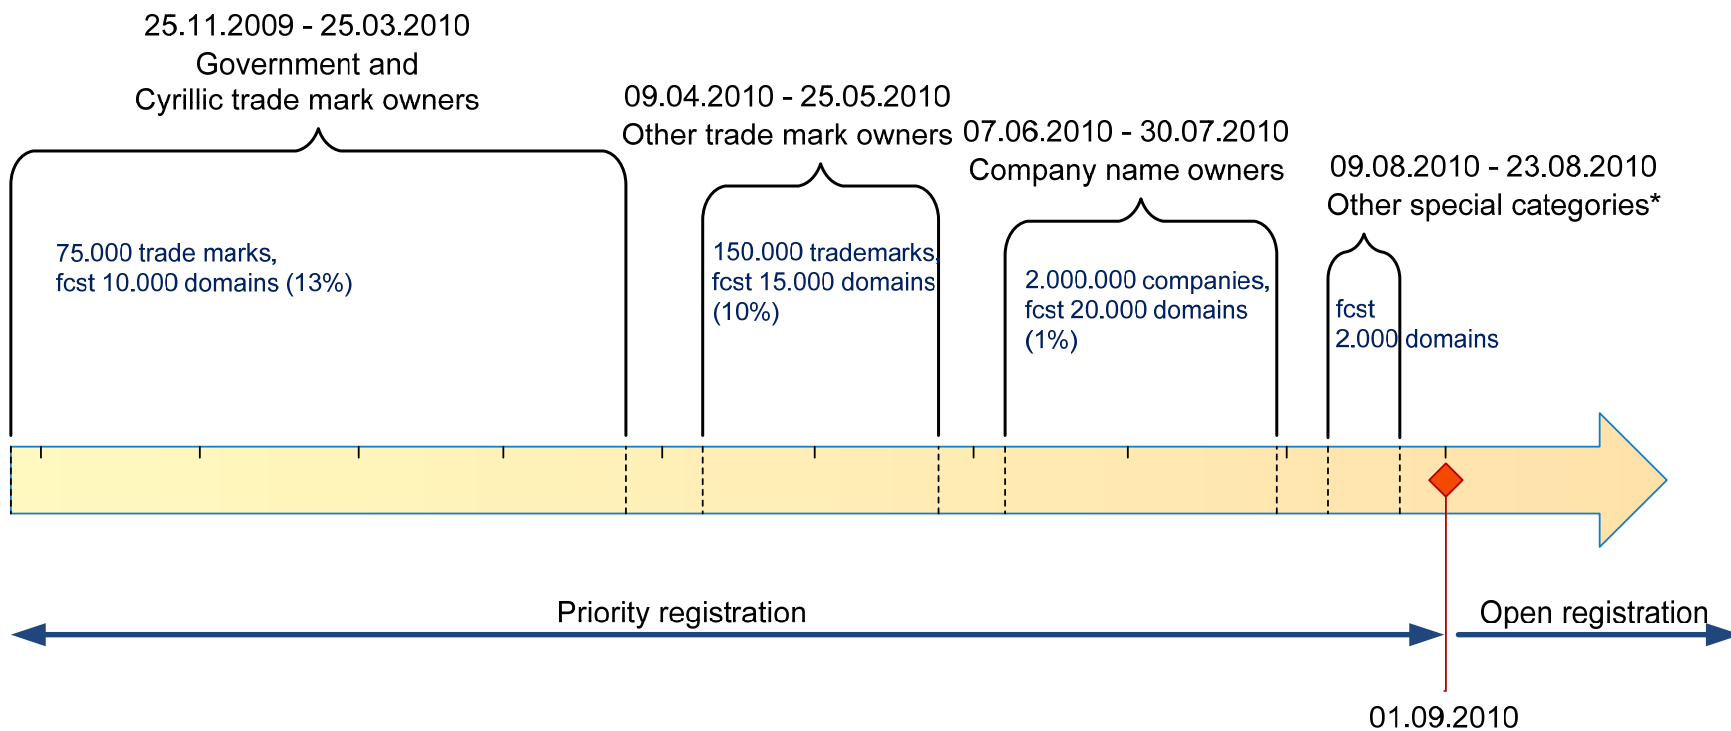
25.11.2009 - 25.03.2010
Government and
Cyrillic trade mark owners

75.000 trade marks,
fcst 10.000 domains (13%)

09.04.2010 - 25.05.2010
Other trade mark owners

150.000 trademarks,
fcst 15.000 domains
(10%)

07.06.2010 - 30.07.2010
Company name owners

2.000.000 companies,
fcst 20.000 domains
(1%)

09.08.2010 - 23.08.2010
Other special categories*

fcst
2.000 domains

Priority registration

Open registration

01.09.2010